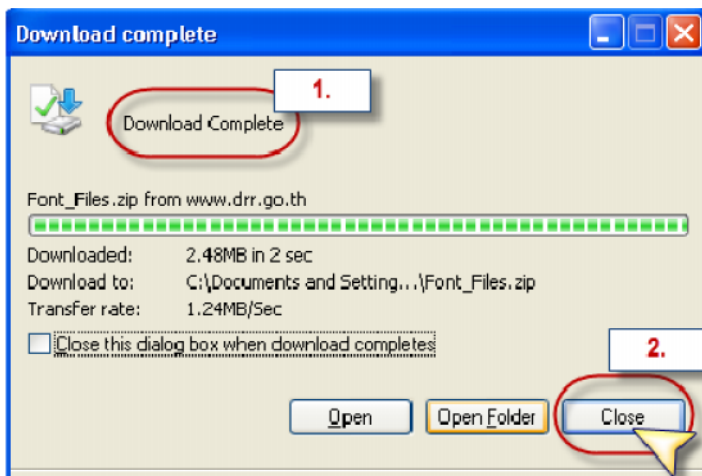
Download complete

1.

Download Complete

Font_Files.zip from www.drr.go.th

Downloaded: 2.48MB in 2 sec
Download to: C:\Documents and Setting...\Font_Files.zip
Transfer rate: 1.24MB/Sec

Close this dialog box when download completes

2.

Open
Open Folder
Close